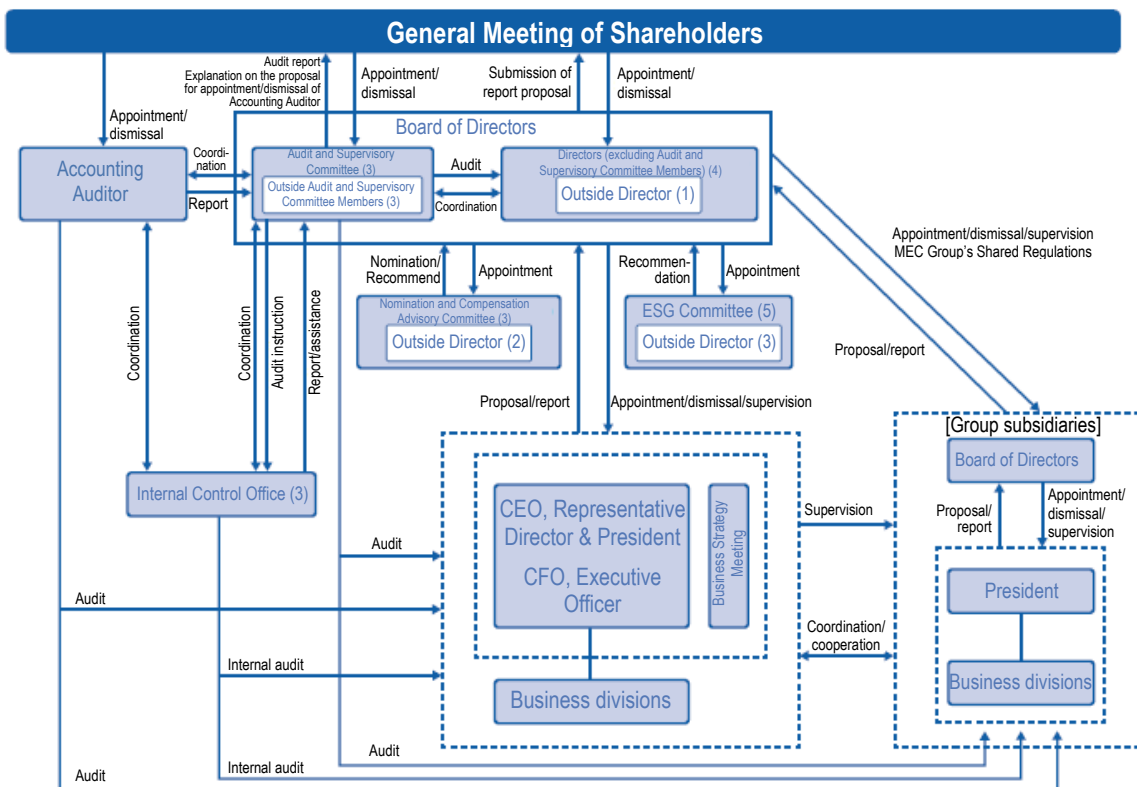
General Meeting of Shareholders

Audit report
Explanation on the proposal for appointment/dismissal of Accounting Auditor

Appointment/dismissal

Submission of report proposal

Appointment/dismissal

Appointment/dismissal

Board of Directors

Accounting Auditor

Coordination

Report

Audit and Supervisory Committee (3)
Outside Audit and Supervisory Committee Members (3)

Audit

Coordination

Directors (excluding Audit and Supervisory Committee Members) (4)
Outside Director (1)

Appointment/dismissal/supervision
MEC Group's Shared Regulations

Nomination/Recommend

Appointment

Recommendation

Appointment

Nomination and Compensation Advisory Committee (3)
Outside Director (2)

ESG Committee (5)
Outside Director (3)

Proposal/report

Coordination

Coordination

Audit instruction

Report/assistance

Proposal/report

Appointment/dismissal/supervision

[Group subsidiaries]

Board of Directors

Internal Control Office (3)

Proposal/report

Appointment/dismissal/supervision

CEO, Representative Director & President

CFO, Executive Officer

Business Strategy Meeting

Supervision

Audit

Audit

President

Coordination/cooperation

Internal audit

Business divisions

Business divisions

Audit

Internal audit

Audit